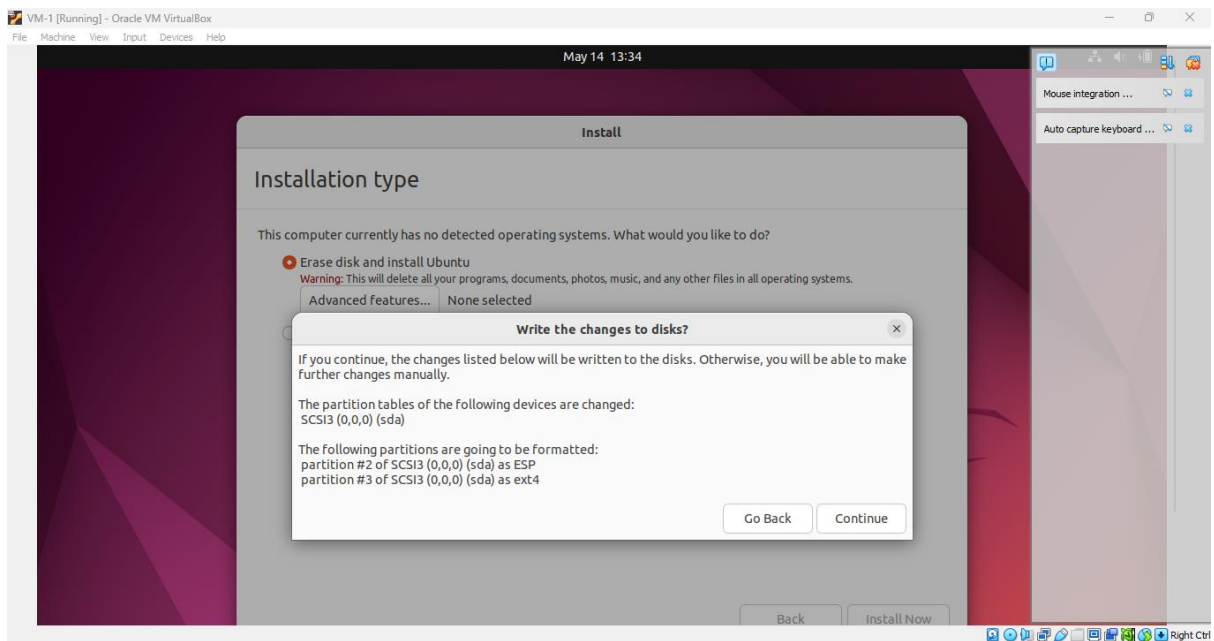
VM-1 [Running] - Oracle VM VirtualBox
File Machine View Input Devices Help

May 14 13:34

Mouse integration ...

Auto capture keyboard ...

Install

Installation type

This computer currently has no detected operating systems. What would you like to do?

Erase disk and install Ubuntu
Warning: This will delete all your programs, documents, photos, music, and any other files in all operating systems.

Advanced features... None selected

Write the changes to disks?

If you continue, the changes listed below will be written to the disks. Otherwise, you will be able to make further changes manually.

The partition tables of the following devices are changed:
SCSI3 (0,0,0) (sda)

The following partitions are going to be formatted:
partition #2 of SCSI3 (0,0,0) (sda) as ESP
partition #3 of SCSI3 (0,0,0) (sda) as ext4

Go Back Continue

Back Install Now

Right Ctrl